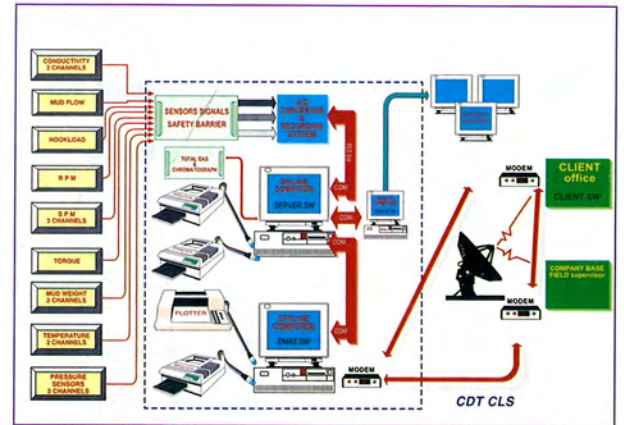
CONDUCTIVITY
2 CHANNELS

MUD FLOW

HOOKLOAD

R P M

S P M
3 CHANNELS

TORQUE

MUD WEIGHT
2 CHANNELS

TEMPERATURE
2 CHANNELS

PRESSURE
SENSORS
3 CHANNELS

SENSORS SIGNALS
SAFETY BARRIER

A/D
CONVERSION
&
RECORDING
SYSTEM

RS 232

TOTAL GAS
&
CHROMATOGRAPH

ON LINE
COMPUTER

SERVER SW

COM

COM

COM

COM

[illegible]

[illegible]

PLOTTER

OFF LINE
COMPUTER

DMAZ SW

MODEM

MODEM

MODEM

CLIENT
office

CLIENT SW

COMPANY BASE
FIELD supervisor

CDT CLS